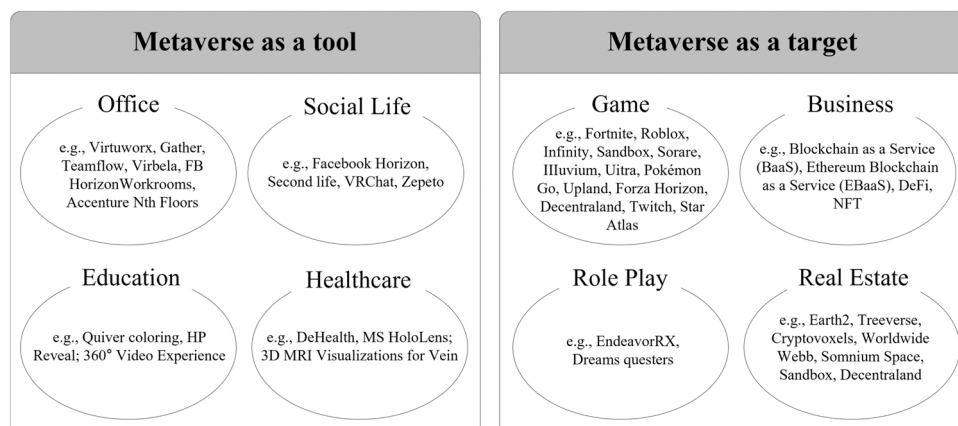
Metaverse as a tool

Office

e.g., Virtuworx, Gather, Teamflow, Virbela, FB HorizonWorkrooms, Accenture Nth Floors

Social Life

e.g., Facebook Horizon, Second life, VRChat, Zepeto

Education

e.g., Quiver coloring, HP Reveal; 360° Video Experience

Healthcare

e.g., DeHealth, MS HoloLens; 3D MRI Visualizations for Vein

Metaverse as a target

Game

e.g., Fortnite, Roblox, Infinity, Sandbox, Sorare, IIIuvium, Uitra, Pokémon Go, Upland, Forza Horizon, Decentraland, Twitch, Star Atlas

Business

e.g., Blockchain as a Service (BaaS), Ethereum Blockchain as a Service (EBaaS), DeFi, NFT

Role Play

e.g., EndeavorRX, Dreams questers

Real Estate

e.g., Earth2, Treeverse, Cryptovoxels, Worldwide Webb, Somnium Space, Sandbox, Decentraland